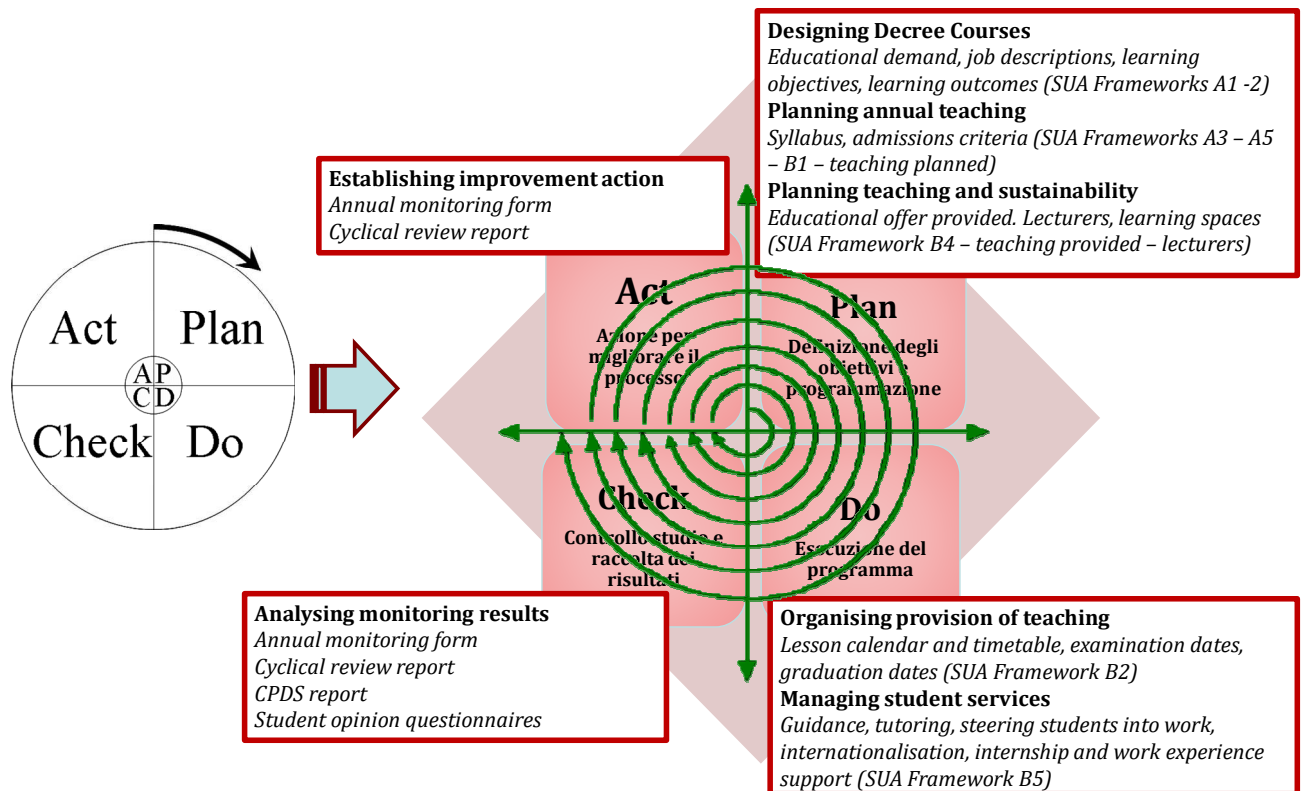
Act
Plan
A P
C D
Check
Do

Establishing improvement action
*Annual monitoring form*
*Cyclical review report*

Designing Decree Courses
*Educational demand, job descriptions, learning objectives, learning outcomes (SUA Frameworks A1 -2)*
Planning annual teaching
*Syllabus, admissions criteria (SUA Frameworks A3 – A5 – B1 – teaching planned)*
Planning teaching and sustainability
*Educational offer provided. Lecturers, learning spaces (SUA Framework B4 – teaching provided – lecturers)*

Act
Azione per migliorare il processo

Plan
Definizione degli obiettivi e programmazione

Check
Controllo studio e raccolta dei risultati

Do
Esecuzione del programma

Analysing monitoring results
*Annual monitoring form*
*Cyclical review report*
*CPDS report*
*Student opinion questionnaires*

Organising provision of teaching
*Lesson calendar and timetable, examination dates, graduation dates (SUA Framework B2)*
Managing student services
*Guidance, tutoring, steering students into work, internationalisation, internship and work experience support (SUA Framework B5)*